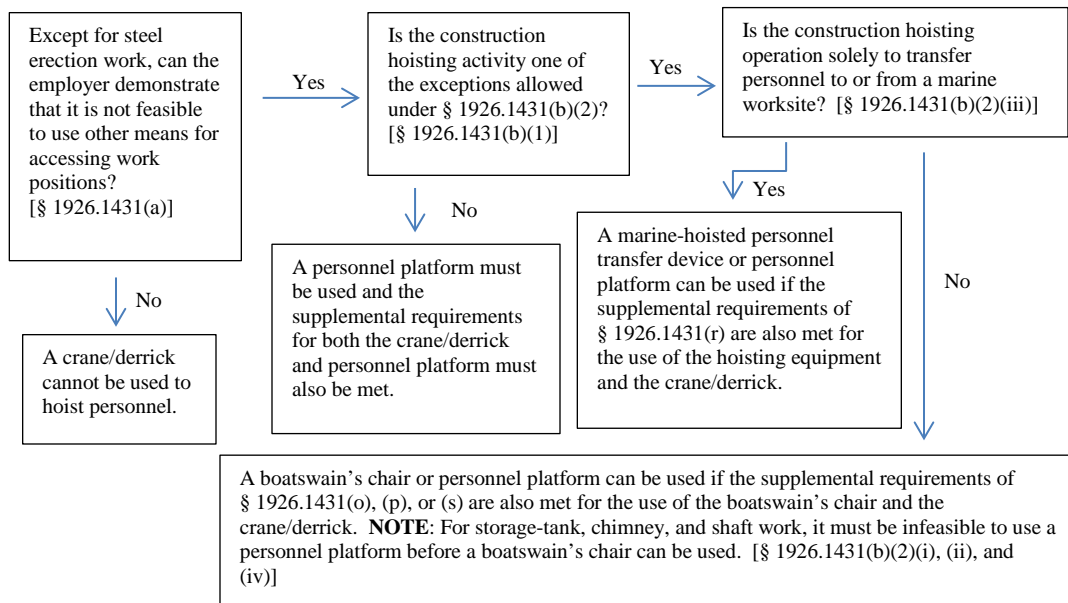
Except for steel erection work, can the employer demonstrate that it is not feasible to use other means for accessing work positions? [§ 1926.1431(a)]

Yes

Is the construction hoisting activity one of the exceptions allowed under § 1926.1431(b)(2)? [§ 1926.1431(b)(1)]

Yes

Is the construction hoisting operation solely to transfer personnel to or from a marine worksite? [§ 1926.1431(b)(2)(iii)]

No

A crane/derrick cannot be used to hoist personnel.

No

A personnel platform must be used and the supplemental requirements for both the crane/derrick and personnel platform must also be met.

Yes

A marine-hoisted personnel transfer device or personnel platform can be used if the supplemental requirements of § 1926.1431(r) are also met for the use of the hoisting equipment and the crane/derrick.

No

A boatswain's chair or personnel platform can be used if the supplemental requirements of § 1926.1431(o), (p), or (s) are also met for the use of the boatswain's chair and the crane/derrick. **NOTE**: For storage-tank, chimney, and shaft work, it must be infeasible to use a personnel platform before a boatswain's chair can be used. [§ 1926.1431(b)(2)(i), (ii), and (iv)]